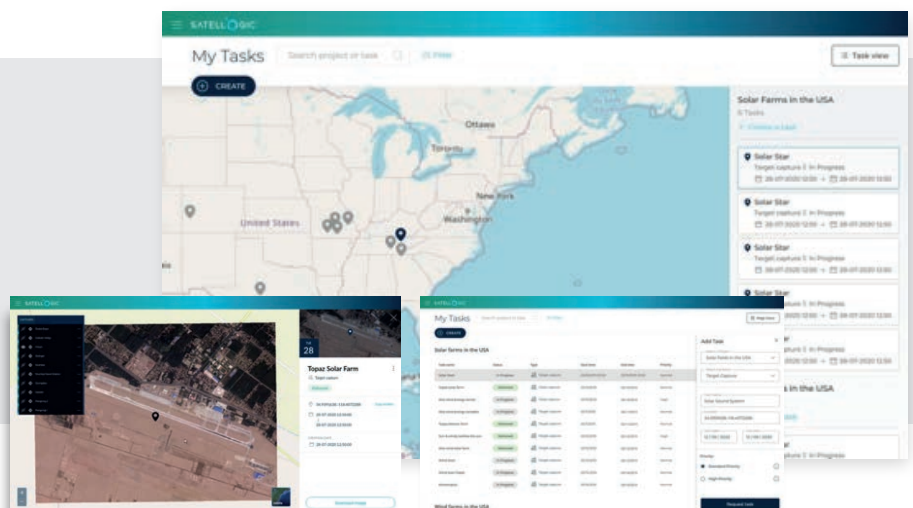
SATELLOGIC

My Tasks

Search project or task

Filter

Task view

CREATE

Ottawa

Toronto

New York

Washington

United States

Solar Farms in the USA

6 Tasks

Solar Star
Target capture | In Progress
28-07-2020 12:00 → 28-07-2020 12:00

Solar Star
Target capture | In Progress
28-07-2020 12:00 → 28-07-2020 12:00

Solar Star
Target capture | In Progress
28-07-2020 12:00 → 28-07-2020 12:00

Solar Star
Target capture | In Progress
28-07-2020 12:00 → 28-07-2020 12:00

SATELLOGIC

28

Topaz Solar Farm

Target capture

SATELLOGIC

My Tasks

CREATE

Solar Farms in the USA

Add Task

Target Capture

Standard Priority

High Priority

Request task

Wind Farms in the USA